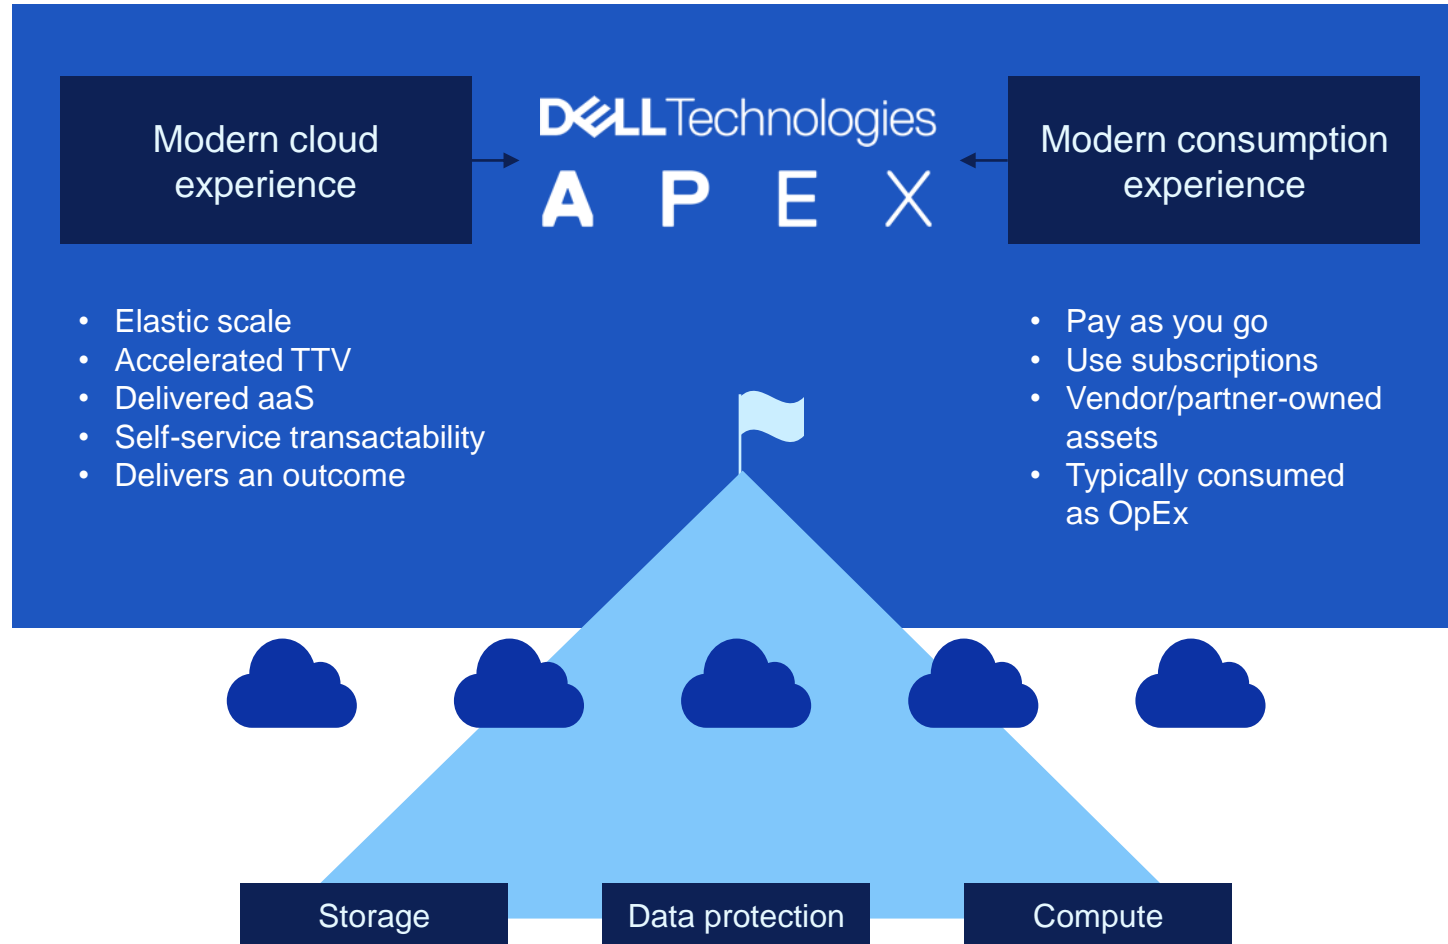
Modern cloud experience

DELLTechnologies
APEX

Modern consumption experience

- Elastic scale
- Accelerated TTV
- Delivered aaS
- Self-service transactability
- Delivers an outcome

- Pay as you go
- Use subscriptions
- Vendor/partner-owned assets
- Typically consumed as OpEx

Storage

Data protection

Compute